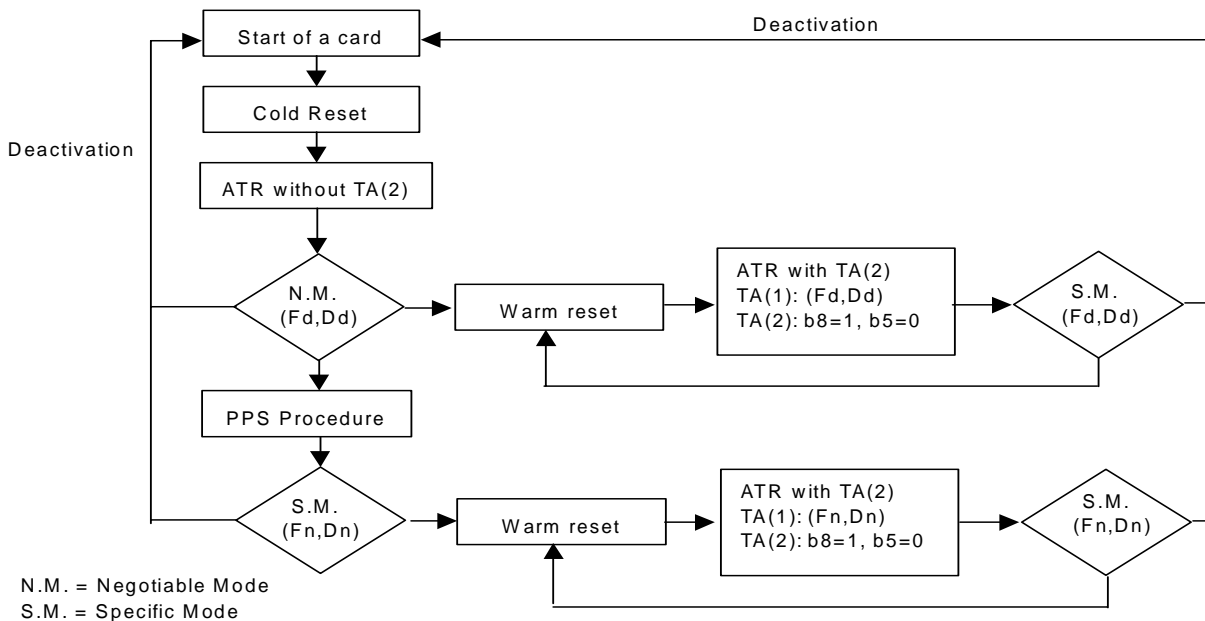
Deactivation

Start of a card

Cold Reset

Deactivation

ATR without TA(2)

N.M.
(Fd,Dd)

Warm reset

ATR with TA(2)
TA(1): (Fd,Dd)
TA(2): b8=1, b5=0

S.M.
(Fd,Dd)

PPS Procedure

S.M.
(Fn,Dn)

Warm reset

ATR with TA(2)
TA(1): (Fn,Dn)
TA(2): b8=1, b5=0

S.M.
(Fn,Dn)

N.M. = Negotiable Mode
S.M. = Specific Mode